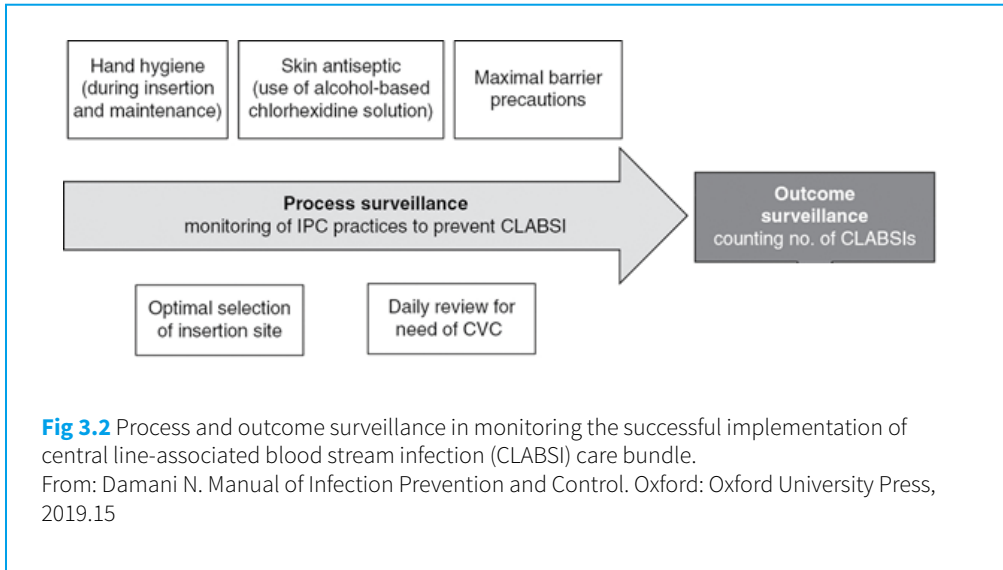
Hand hygiene (during insertion and maintenance)

Skin antiseptic (use of alcohol-based chlorhexidine solution)

Maximal barrier precautions

**Process surveillance**
monitoring of IPC practices to prevent CLABSI

**Outcome surveillance**
counting no. of CLABSIs

Optimal selection of insertion site

Daily review for need of CVC

**Fig 3.2** Process and outcome surveillance in monitoring the successful implementation of central line-associated blood stream infection (CLABSI) care bundle.
From: Damani N. Manual of Infection Prevention and Control. Oxford: Oxford University Press, 2019.15